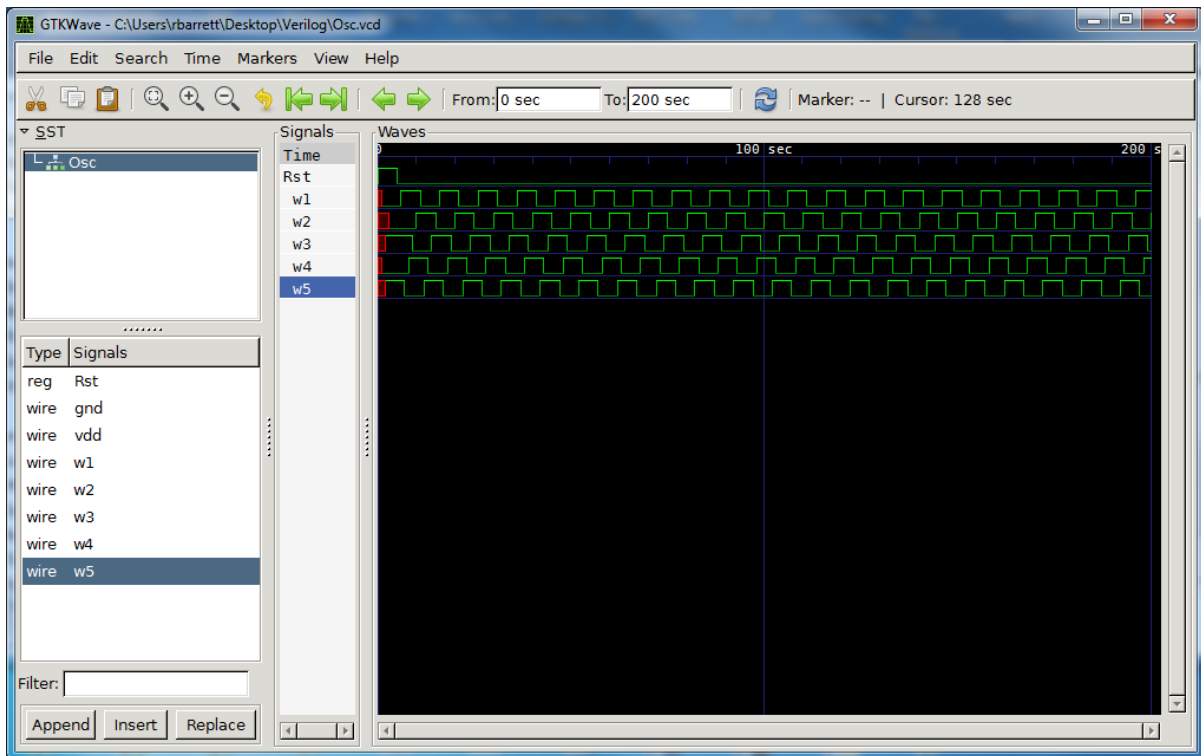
GTKWave - C:\Users\rbarrett\Desktop\Verilog\Osc.vcd

File Edit Search Time Markers View Help

From: 0 sec To: 200 sec Marker: -- | Cursor: 128 sec

SST

Osc

Type | Signals
reg Rst
wire gnd
wire vdd
wire w1
wire w2
wire w3
wire w4
wire w5

Filter:

Append Insert Replace

Signals
Time
Rst
w1
w2
w3
w4
w5

Waves
0 100 sec 200 s